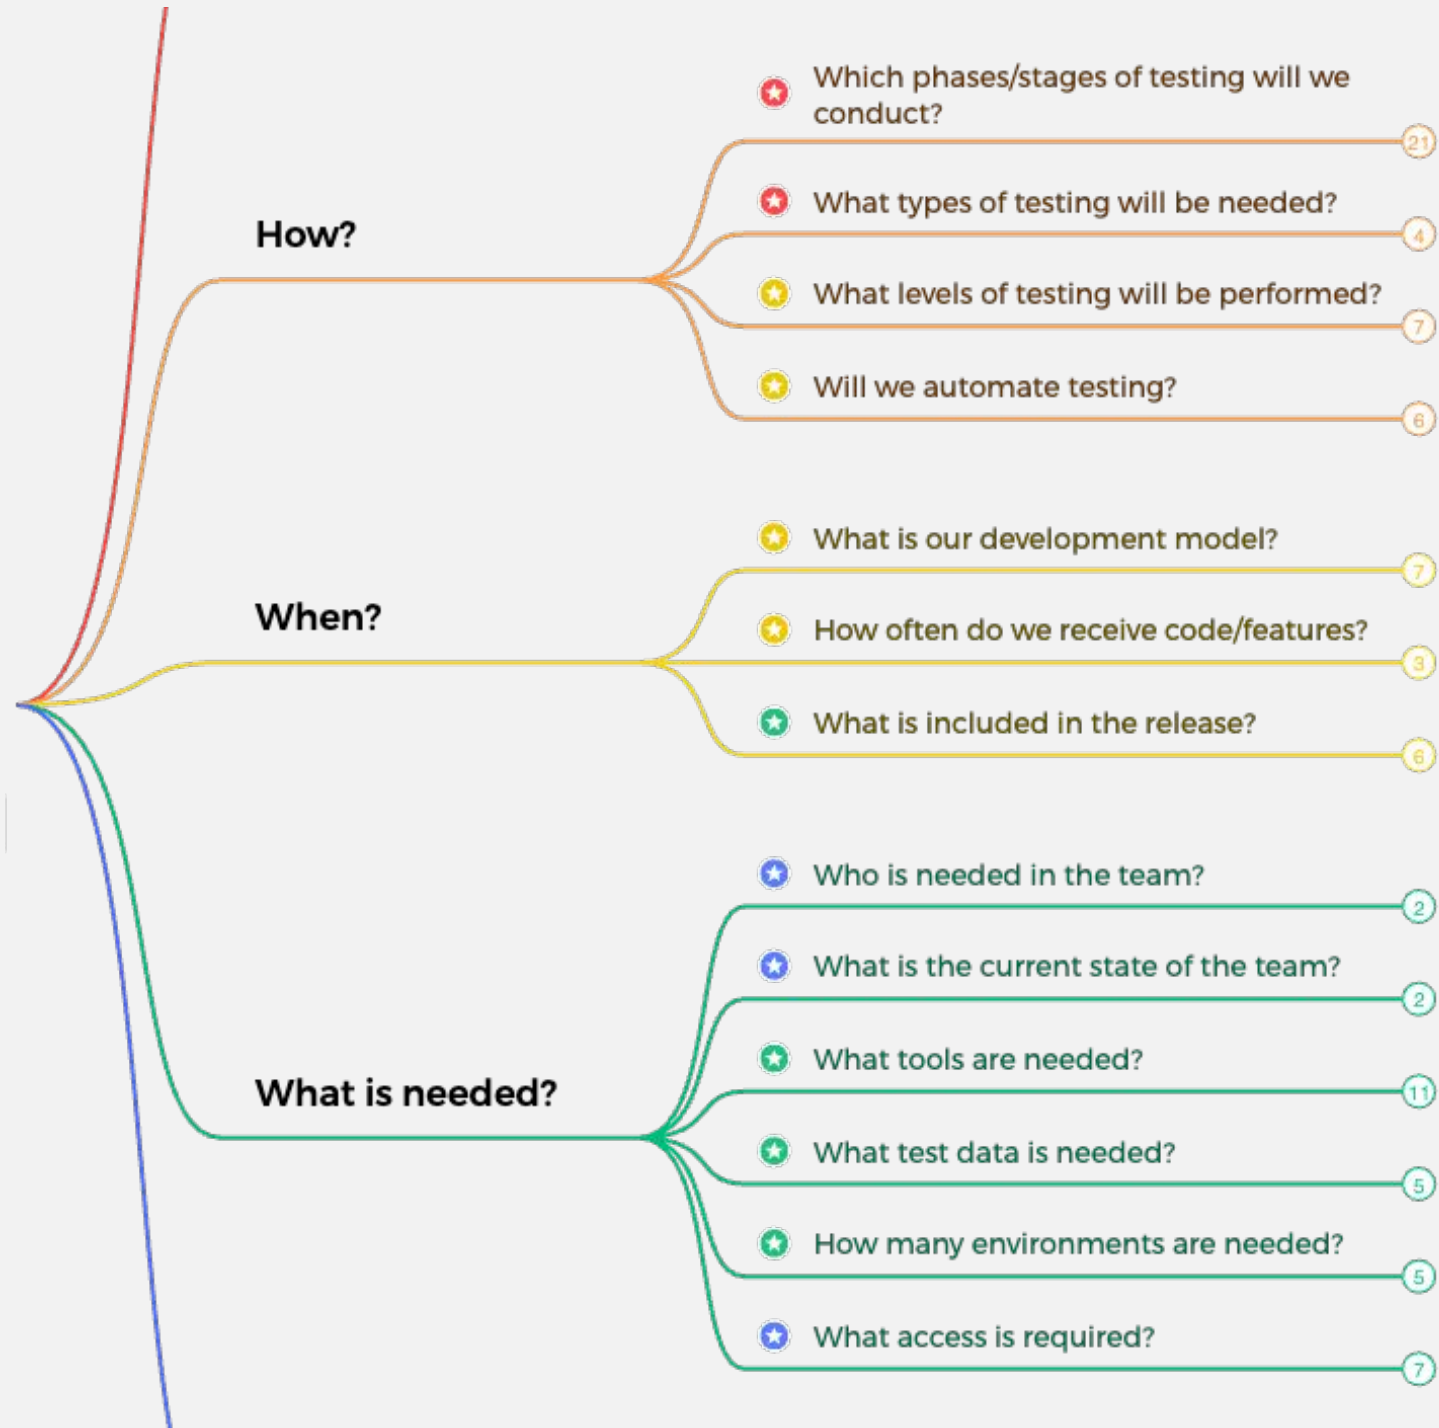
How?

Which phases/stages of testing will we conduct?
21

What types of testing will be needed?
4

What levels of testing will be performed?
7

Will we automate testing?
6

When?

What is our development model?
7

How often do we receive code/features?
3

What is included in the release?
6

What is needed?

Who is needed in the team?
2

What is the current state of the team?
2

What tools are needed?
11

What test data is needed?
5

How many environments are needed?
5

What access is required?
7